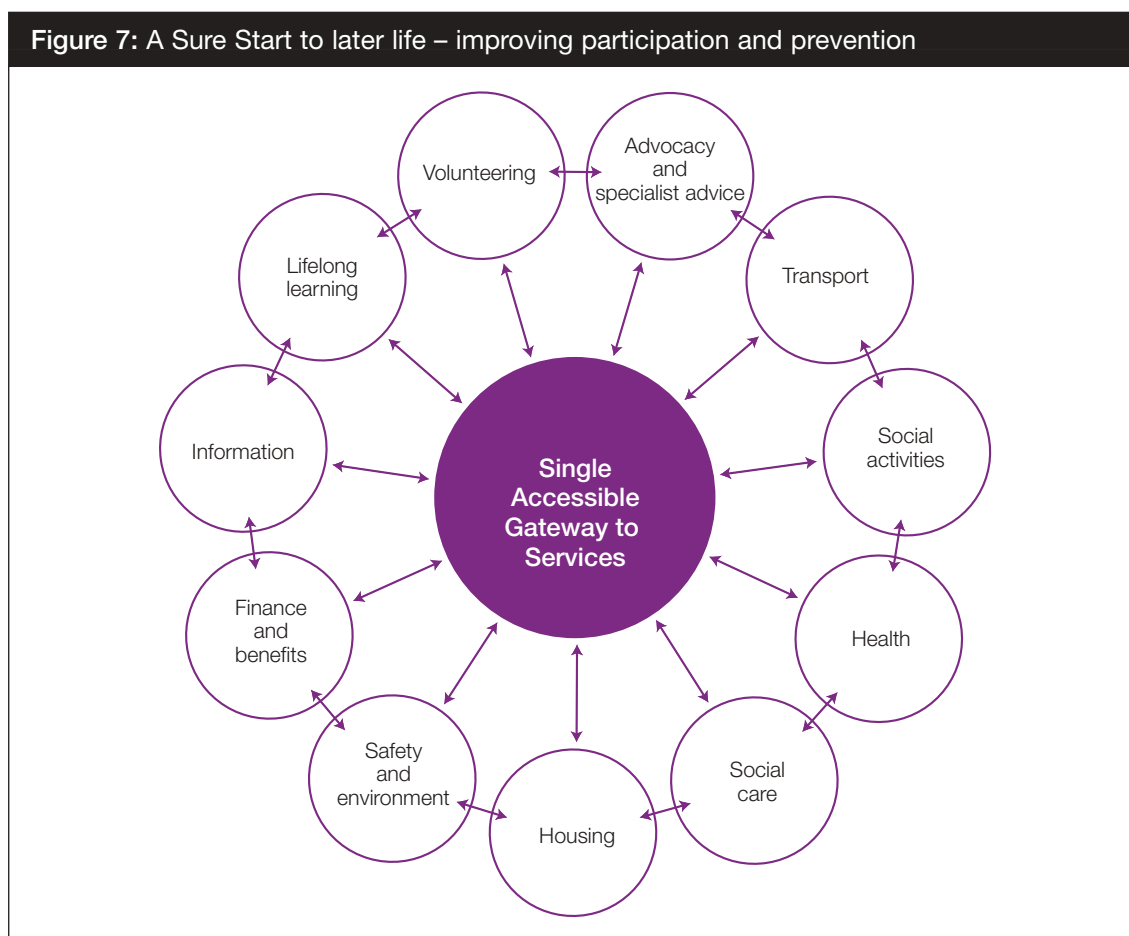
Figure 7: A Sure Start to later life – improving participation and prevention

Volunteering

Advocacy and specialist advice

Transport

Social activities

Health

Social care

Housing

Safety and environment

Finance and benefits

Information

Lifelong learning

Single Accessible Gateway to Services